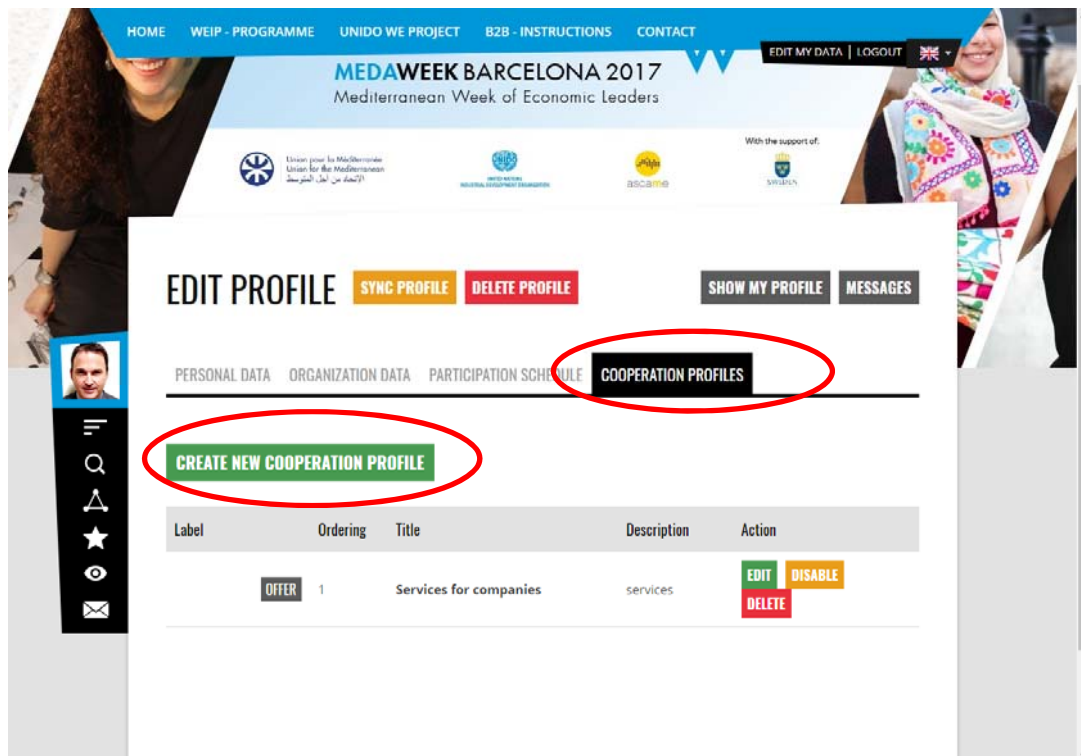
HOME WEIP - PROGRAMME UNIDO WE PROJECT B2B - INSTRUCTIONS CONTACT

EDIT MY DATA | LOGOUT

MEDAWEEK BARCELONA 2017
Mediterranean Week of Economic Leaders

Union pour la Méditerranée
Union for the Mediterranean
الإتحاد من أجل المتوسط

UNIDO
UNITED NATIONS INDUSTRIAL DEVELOPMENT ORGANIZATION

ascame

With the support of:
SWEDEN

EDIT PROFILE SYNC PROFILE DELETE PROFILE SHOW MY PROFILE MESSAGES

PERSONAL DATA ORGANIZATION DATA PARTICIPATION SCHEDULE COOPERATION PROFILES

CREATE NEW COOPERATION PROFILE

| Label | Ordering | Title | Description | Action |
|---|---|---|---|---|
| OFFER | 1 | Services for companies | services | EDIT DISABLE DELETE |